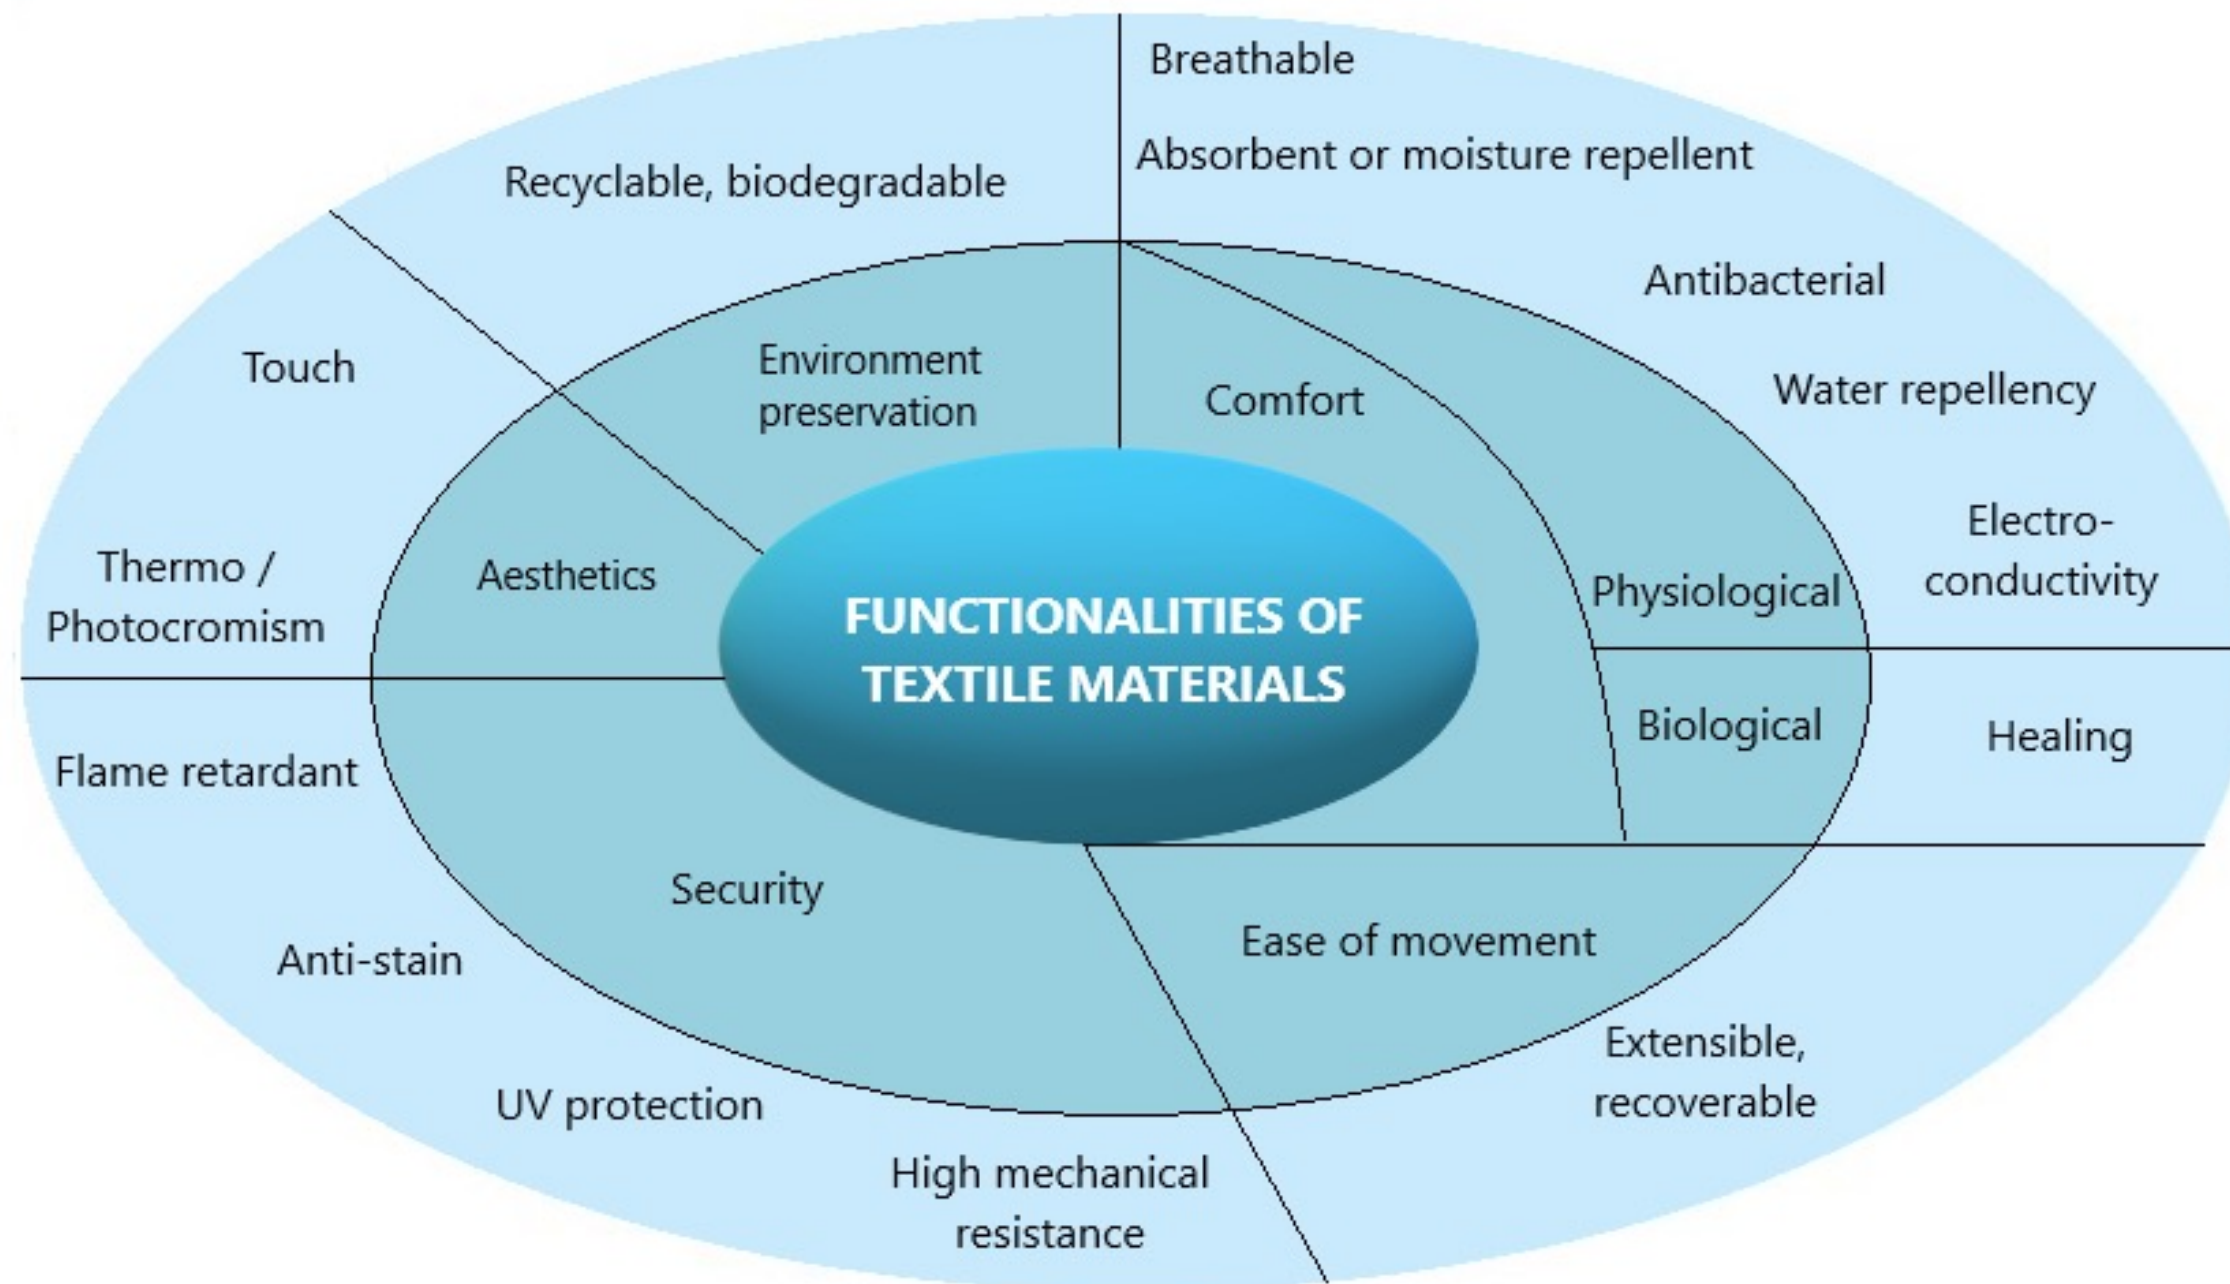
FUNCTIONALITIES OF TEXTILE MATERIALS

Environment preservation

Recyclable, biodegradable

Comfort

Breathable

Absorbent or moisture repellent

Physiological

Antibacterial

Water repellency

Electro-conductivity

Biological

Healing

Ease of movement

Extensible, recoverable

Security

High mechanical resistance

UV protection

Anti-stain

Flame retardant

Aesthetics

Thermo / Photocromism

Touch